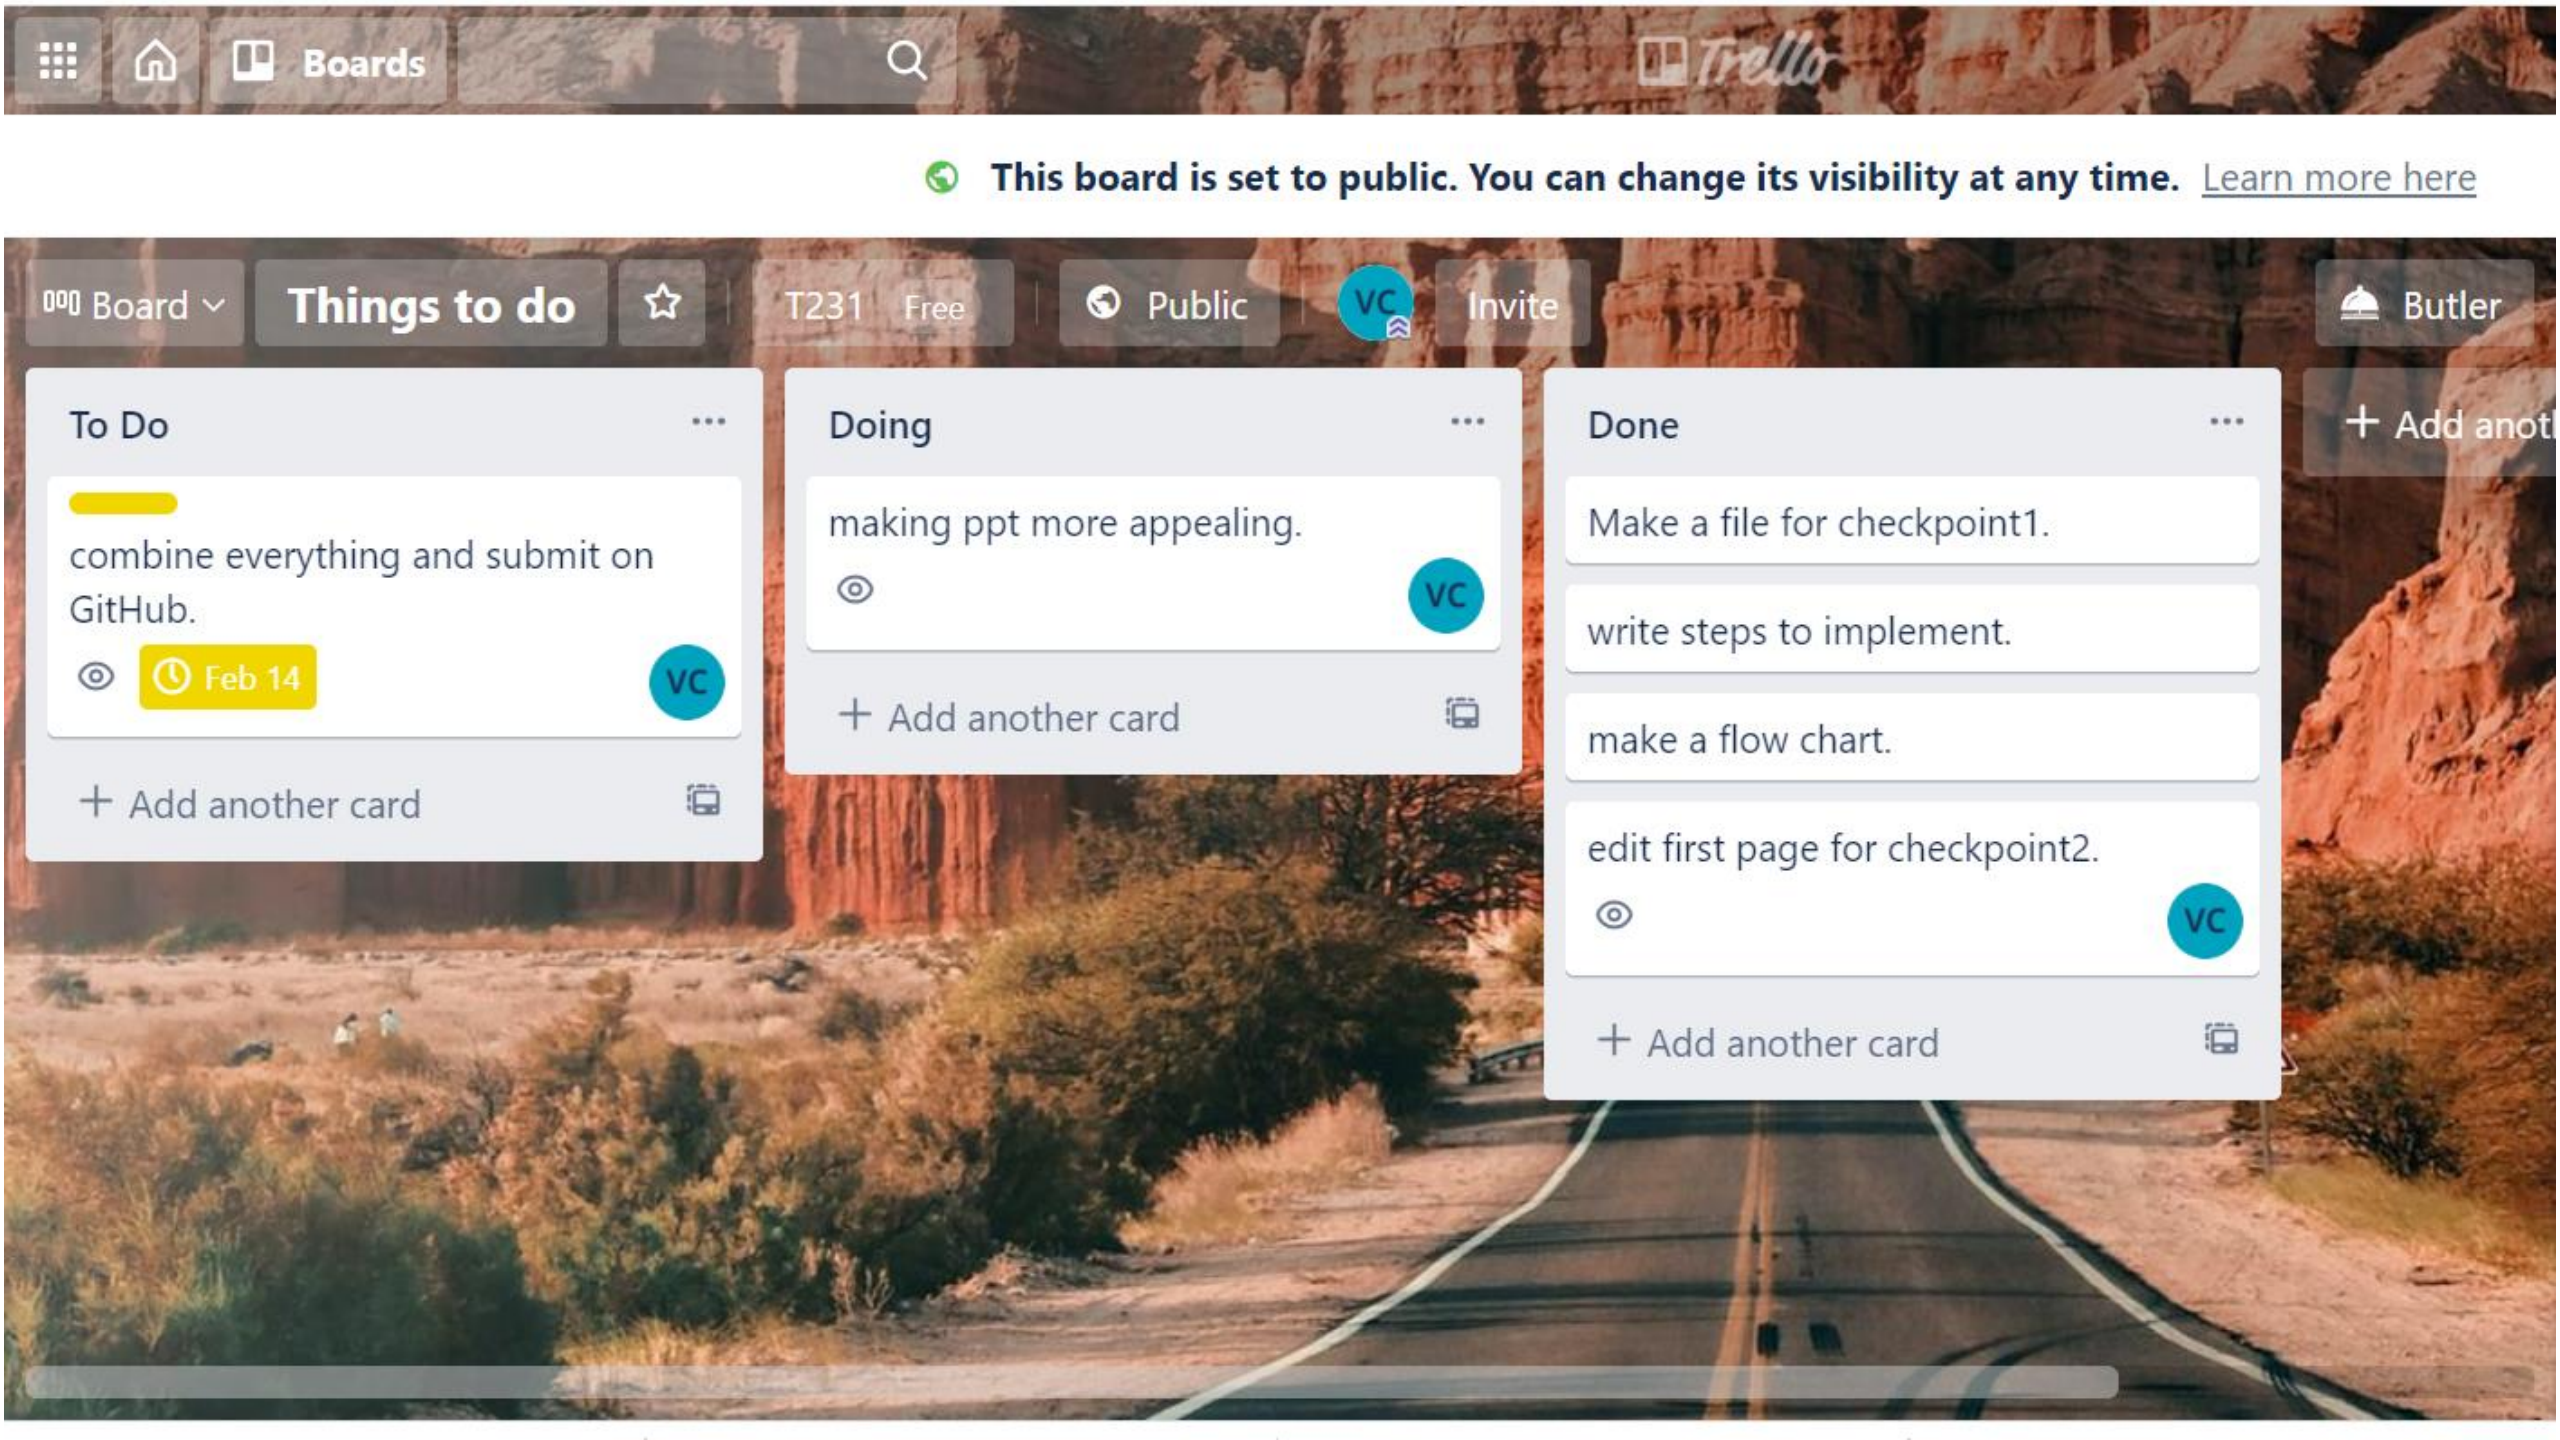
Boards

Trello

This board is set to public. You can change its visibility at any time. Learn more here

Board

Things to do

T231 Free

Public

VC

Invite

Butler

To Do

combine everything and submit on GitHub.

Feb 14

VC

+ Add another card

Doing

making ppt more appealing.

VC

+ Add another card

Done

Make a file for checkpoint1.

write steps to implement.

make a flow chart.

edit first page for checkpoint2.

VC

+ Add another card

+ Add anot